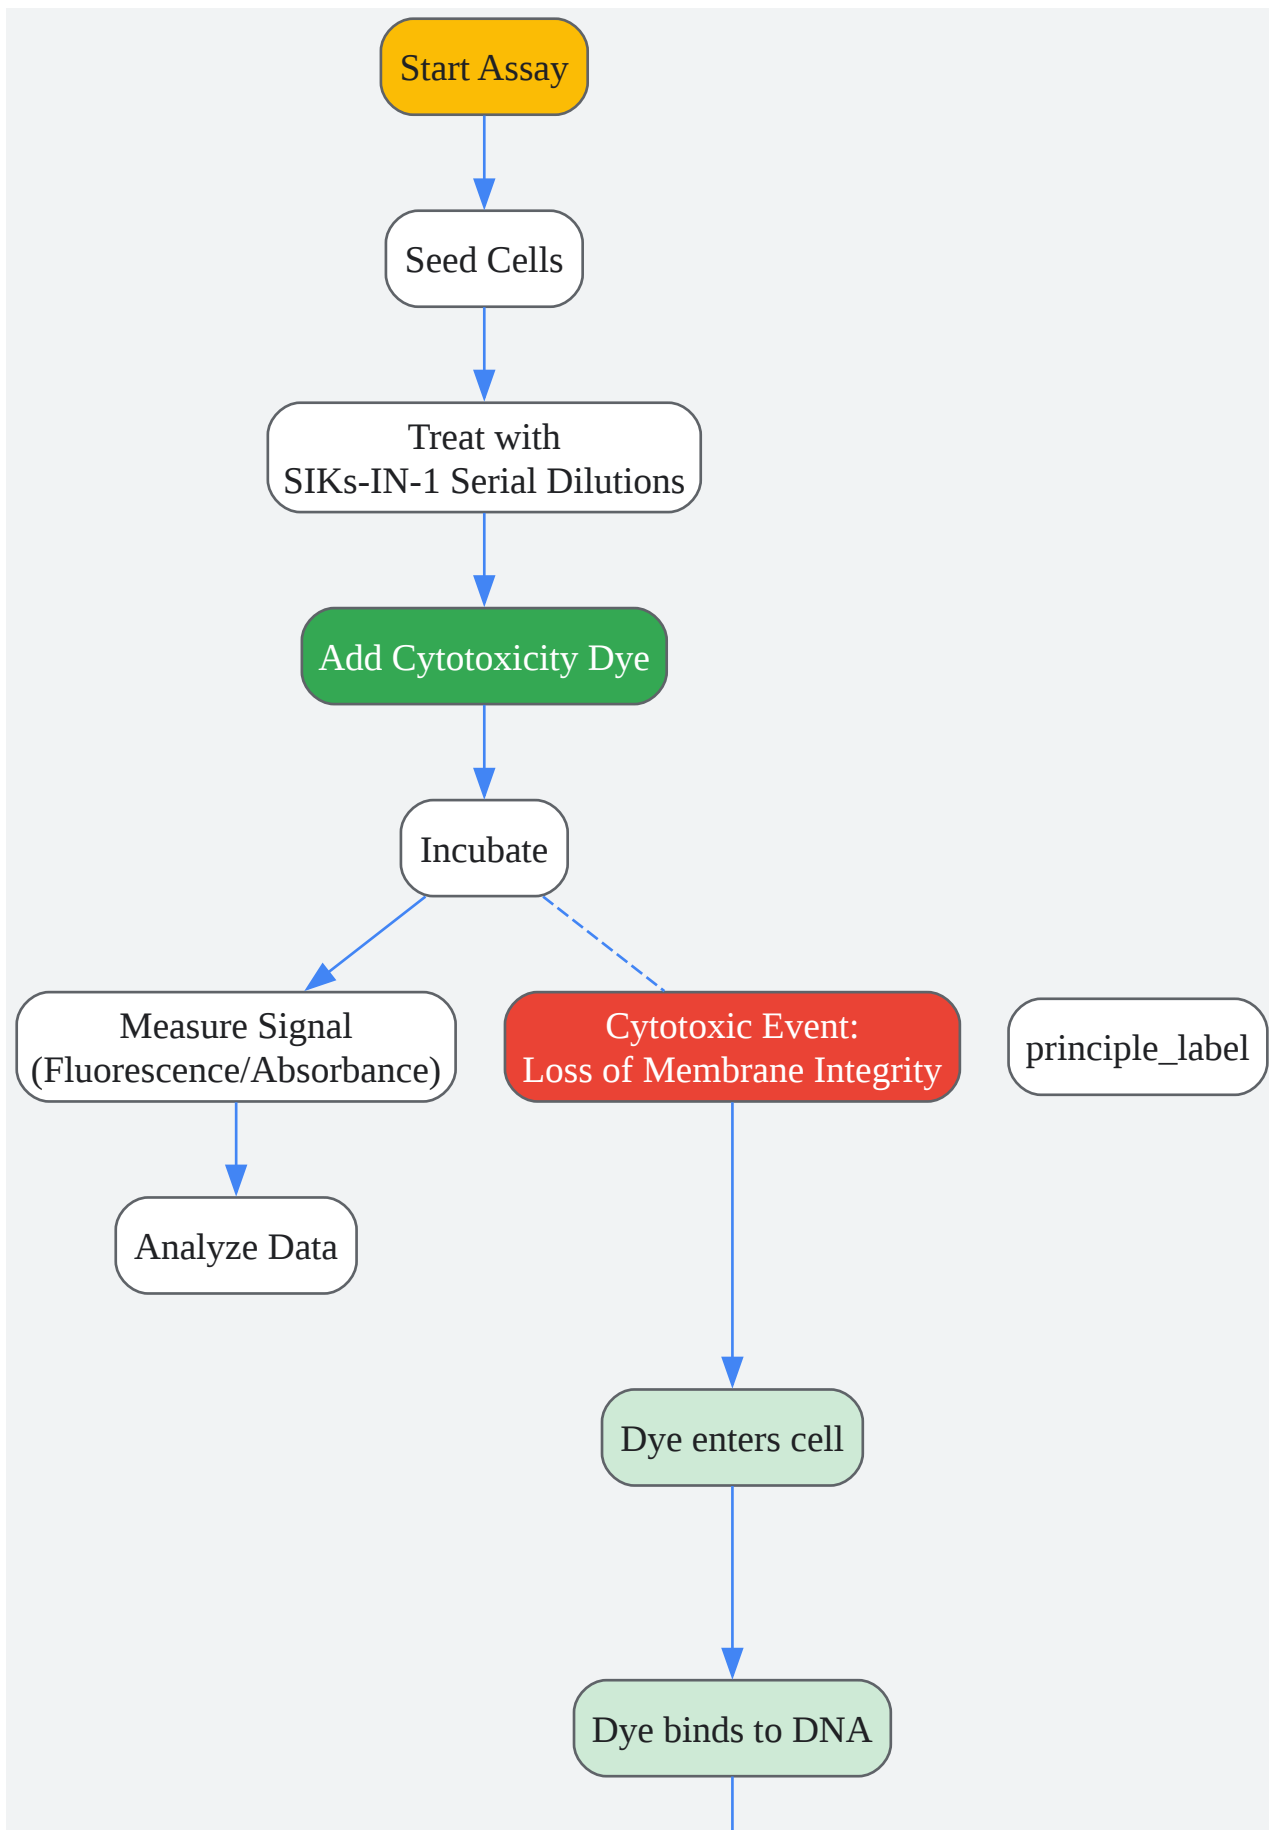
Start Assay

Seed Cells

Treat with
SIKs-IN-1 Serial Dilutions

Add Cytotoxicity Dye

Incubate

Measure Signal
(Fluorescence/Absorbance)

Cytotoxic Event:
Loss of Membrane Integrity

principle_label

Analyze Data

Dye enters cell

Dye binds to DNA